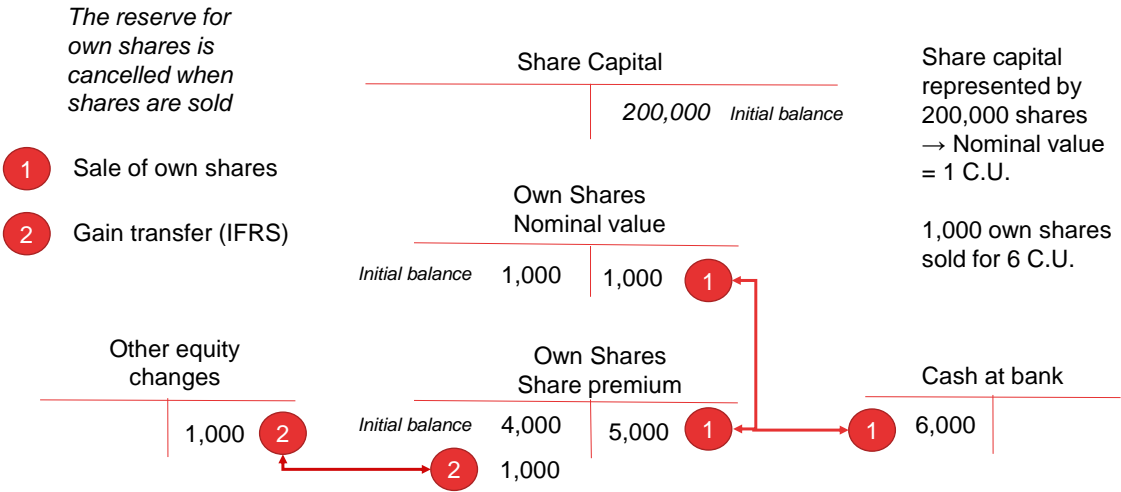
The reserve for own shares is cancelled when shares are sold

1 Sale of own shares

2 Gain transfer (IFRS)

Share Capital

200,000 Initial balance

Share capital represented by 200,000 shares → Nominal value = 1 C.U.

1,000 own shares sold for 6 C.U.

Own Shares Nominal value

Initial balance 1,000 | 1,000 1

Other equity changes

1,000 2

Own Shares Share premium

Initial balance 4,000 | 5,000 1

2 1,000

Cash at bank

1 6,000